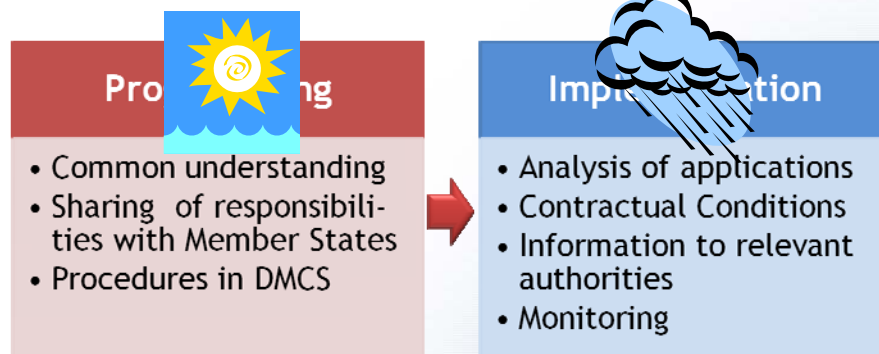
Pro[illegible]ng

• Common understanding
• Sharing of responsibilities with Member States
• Procedures in DMCS

Impl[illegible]ation

• Analysis of applications
• Contractual Conditions
• Information to relevant authorities
• Monitoring